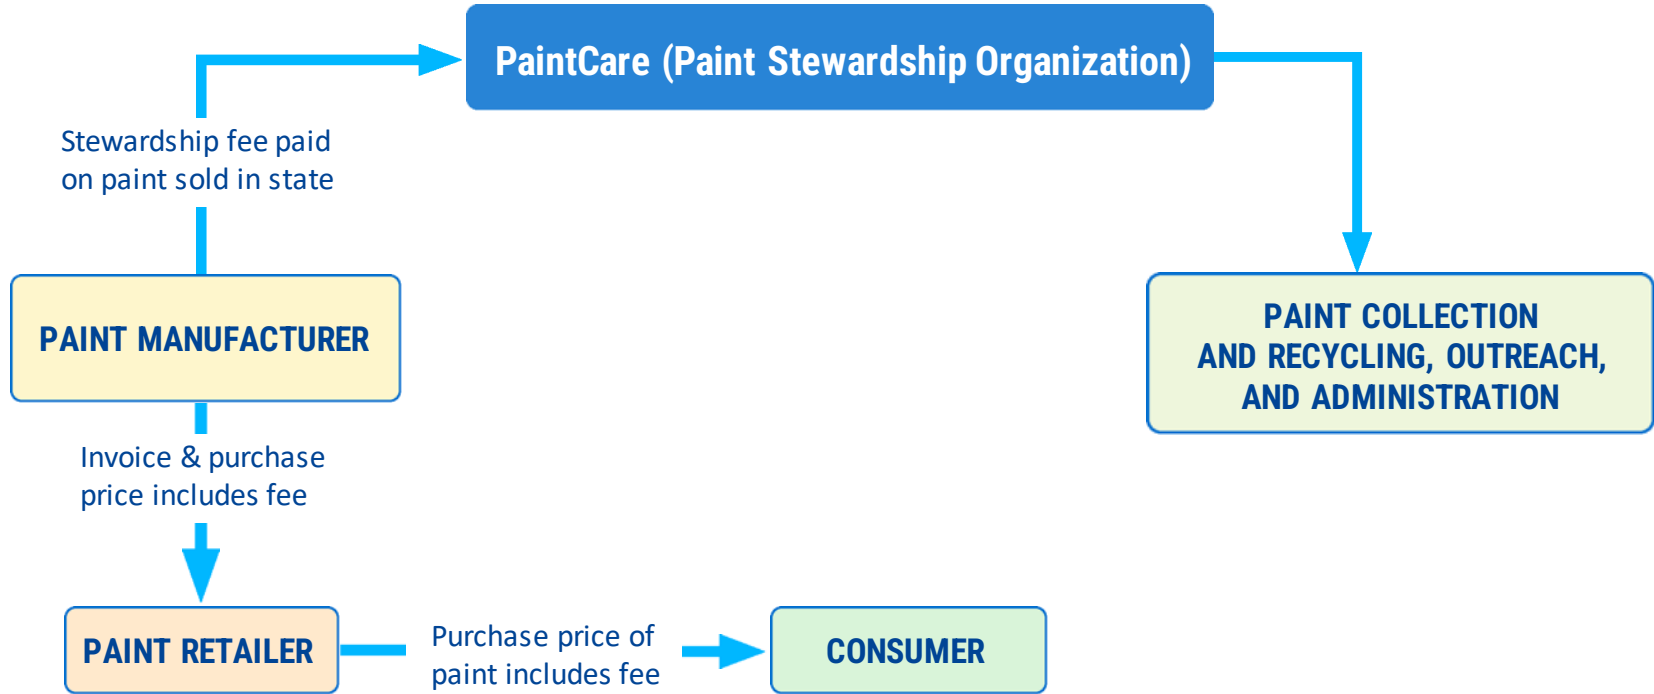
PaintCare (Paint Stewardship Organization)

Stewardship fee paid on paint sold in state

PAINT MANUFACTURER

PAINT COLLECTION AND RECYCLING, OUTREACH, AND ADMINISTRATION

Invoice & purchase price includes fee

PAINT RETAILER

Purchase price of paint includes fee

CONSUMER